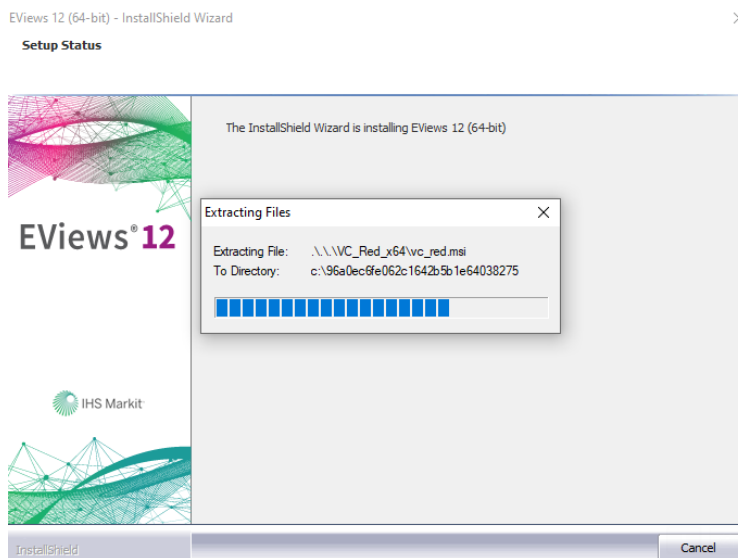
EViews 12 (64-bit) - InstallShield Wizard

Setup Status

EViews® 12

IHS Markit

The InstallShield Wizard is installing EViews 12 (64-bit)

Extracting Files

Extracting File: .\.\.\VC_Red_x64\vc_red.msi
To Directory: c:\96a0ec6fe062c1642b5b1e64038275

InstallShield

Cancel